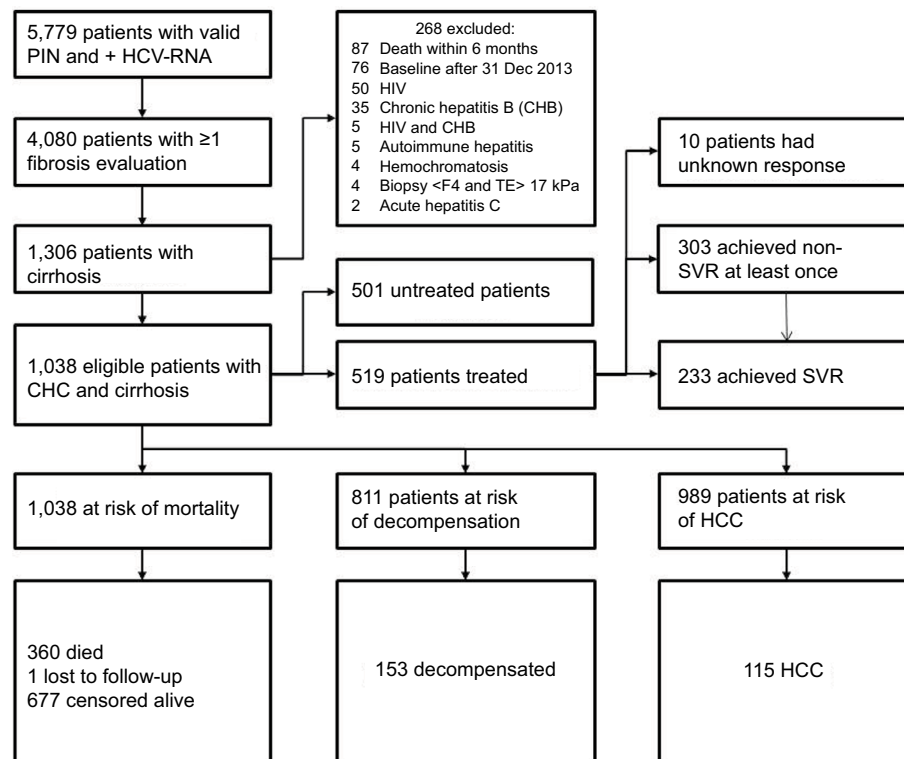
5,779 patients with valid PIN and + HCV-RNA

4,080 patients with ≥1 fibrosis evaluation

1,306 patients with cirrhosis

1,038 eligible patients with CHC and cirrhosis

268 excluded:
87 Death within 6 months
76 Baseline after 31 Dec 2013
50 HIV
35 Chronic hepatitis B (CHB)
5 HIV and CHB
5 Autoimmune hepatitis
4 Hemochromatosis
4 Biopsy <F4 and TE> 17 kPa
2 Acute hepatitis C

501 untreated patients

519 patients treated

10 patients had unknown response

303 achieved non-SVR at least once

233 achieved SVR

1,038 at risk of mortality

811 patients at risk of decompensation

989 patients at risk of HCC

360 died
1 lost to follow-up
677 censored alive

153 decompensated

115 HCC